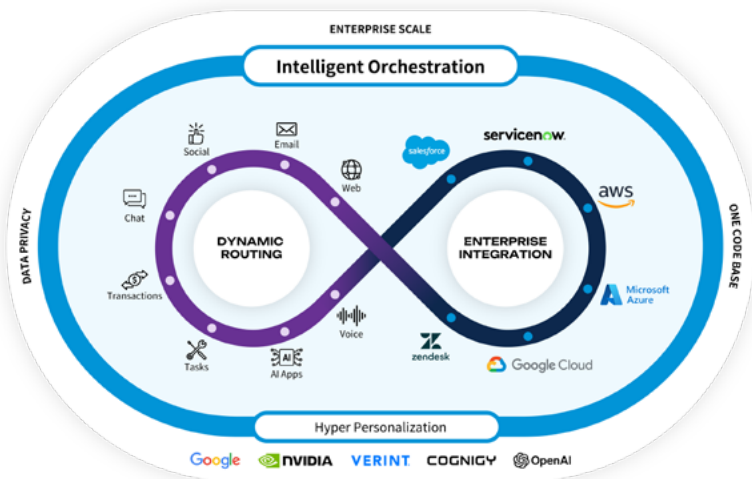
ENTERPRISE SCALE

Intelligent Orchestration

DATA PRIVACY

ONE CODE BASE

Social

Email

Web

Chat

Transactions

Tasks

AI Apps

Voice

DYNAMIC ROUTING

ENTERPRISE INTEGRATION

salesforce

servicenow

aws

Microsoft Azure

zendesk

Google Cloud

Hyper Personalization

Google NVIDIA VERINT COGNIGY OpenAI